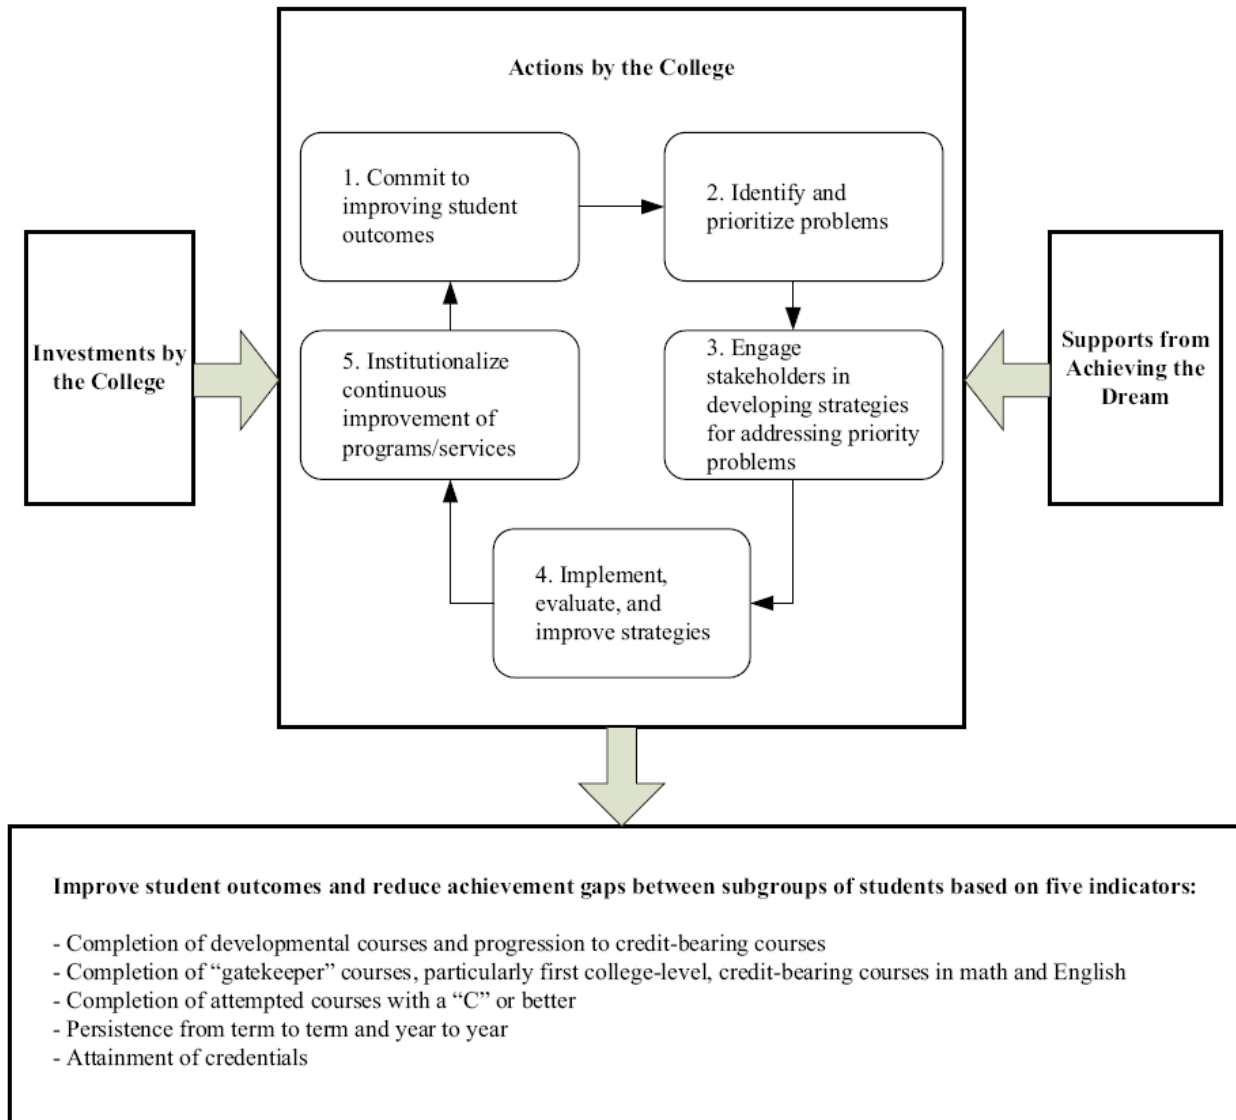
Actions by the College

1. Commit to improving student outcomes

2. Identify and prioritize problems

Investments by the College

5. Institutionalize continuous improvement of programs/services

3. Engage stakeholders in developing strategies for addressing priority problems

Supports from Achieving the Dream

4. Implement, evaluate, and improve strategies

Improve student outcomes and reduce achievement gaps between subgroups of students based on five indicators:

- Completion of developmental courses and progression to credit-bearing courses
- Completion of "gatekeeper" courses, particularly first college-level, credit-bearing courses in math and English
- Completion of attempted courses with a "C" or better
- Persistence from term to term and year to year
- Attainment of credentials